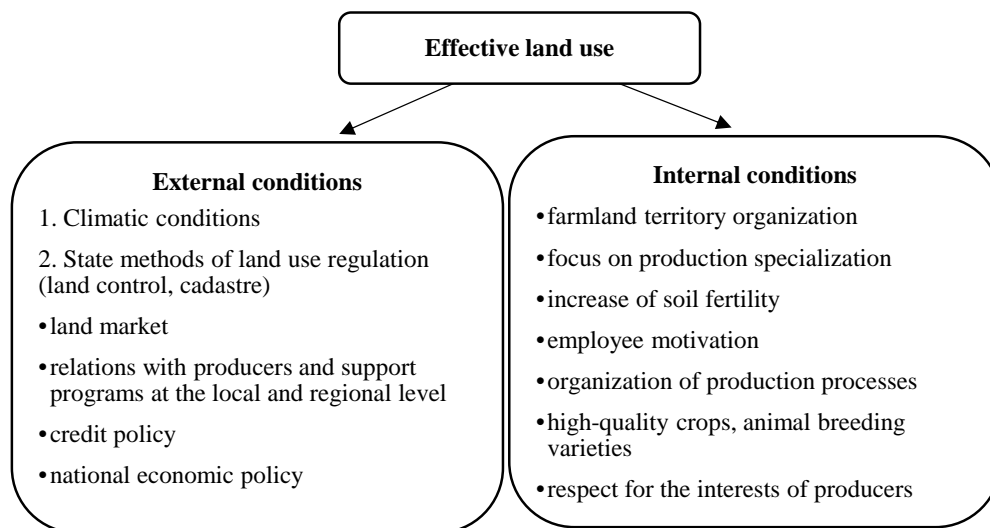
Effective land use

External conditions

1. Climatic conditions

2. State methods of land use regulation (land control, cadastre)

•land market

•relations with producers and support programs at the local and regional level

•credit policy

•national economic policy

Internal conditions

•farmland territory organization

•focus on production specialization

•increase of soil fertility

•employee motivation

•organization of production processes

•high-quality crops, animal breeding varieties

•respect for the interests of producers